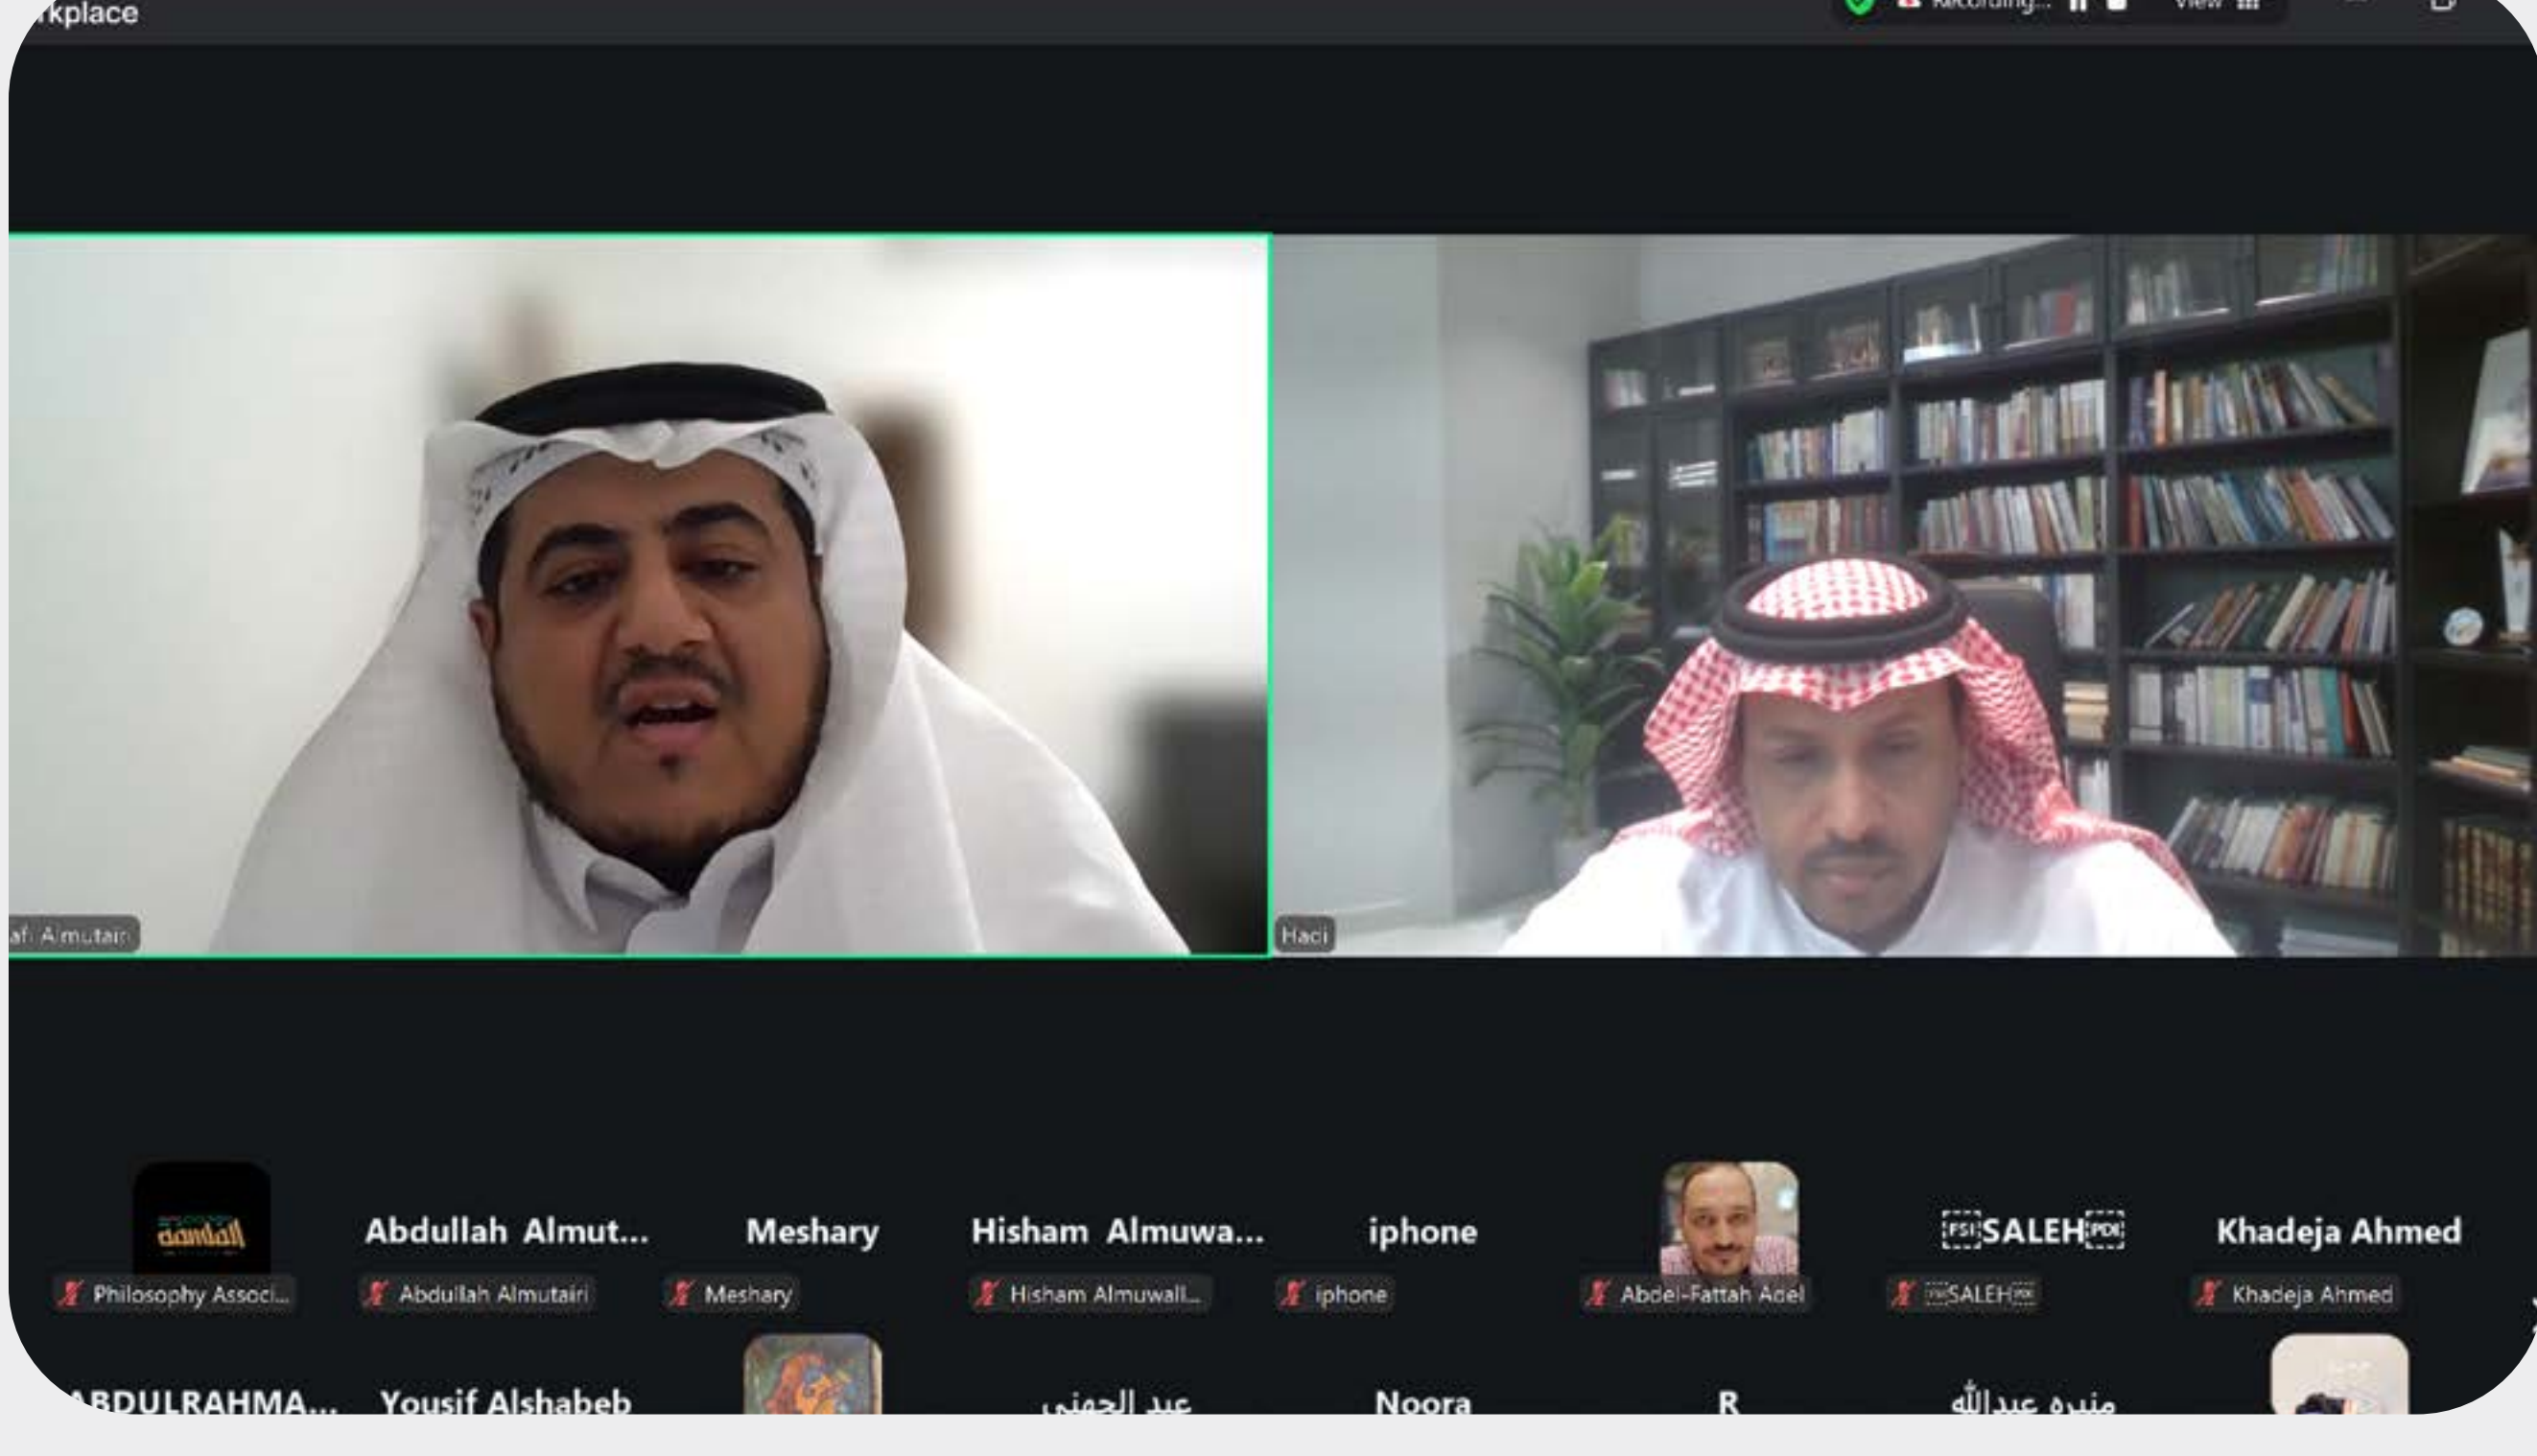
rkplace

Recording... View

afi Almutairi

Hadi

Abdullah Almut...

Meshary

Hisham Almuwa...

iphone

SALEH

Khadeja Ahmed

Philosophy Associ...

Abdullah Almutairi

Meshary

Hisham Almuwall...

iphone

Abdel-Fattah Adel

SALEH

Khadeja Ahmed

ABDULRAHMA...

Yousif Alshabeb

عبد الجهني

Noora

R

منيرة عبدالله